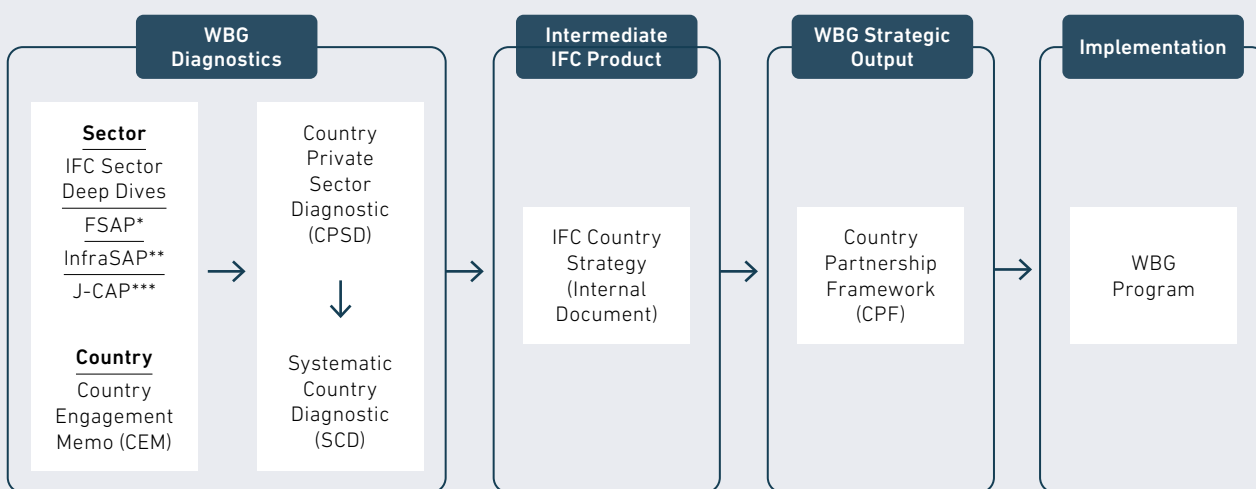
WBG Diagnostics

Sector
IFC Sector Deep Dives
FSAP*
InfraSAP**
J-CAP***

Country
Country Engagement Memo (CEM)

Country Private Sector Diagnostic (CPSD)

Systematic Country Diagnostic (SCD)

Intermediate IFC Product

IFC Country Strategy (Internal Document)

WBG Strategic Output

Country Partnership Framework (CPF)

Implementation

WBG Program